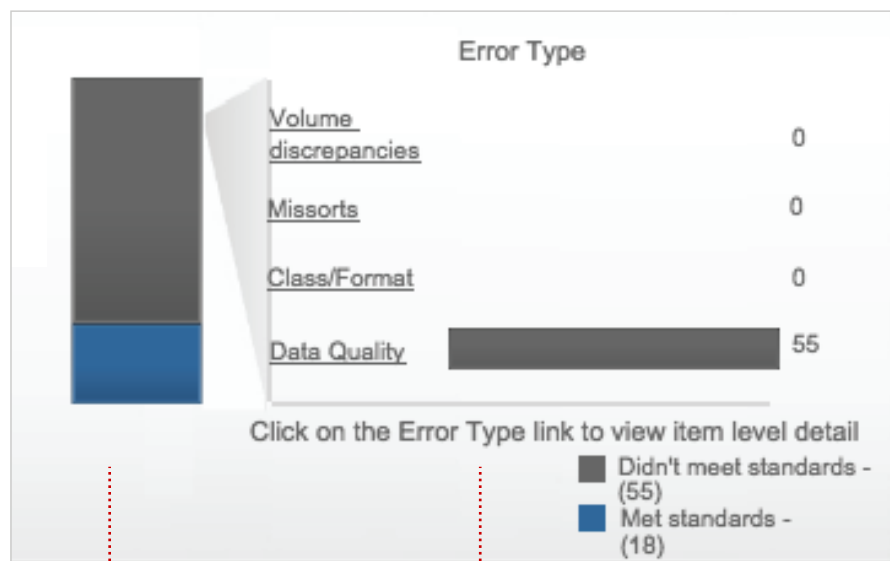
Error Type

| | |
|---|---|
| Volume discrepancies | 0 |
| Missorts | 0 |
| Class/Format | 0 |
| Data Quality | 55 |

Click on the Error Type link to view item level detail

Didn't meet standards - (55)

Met standards - (18)